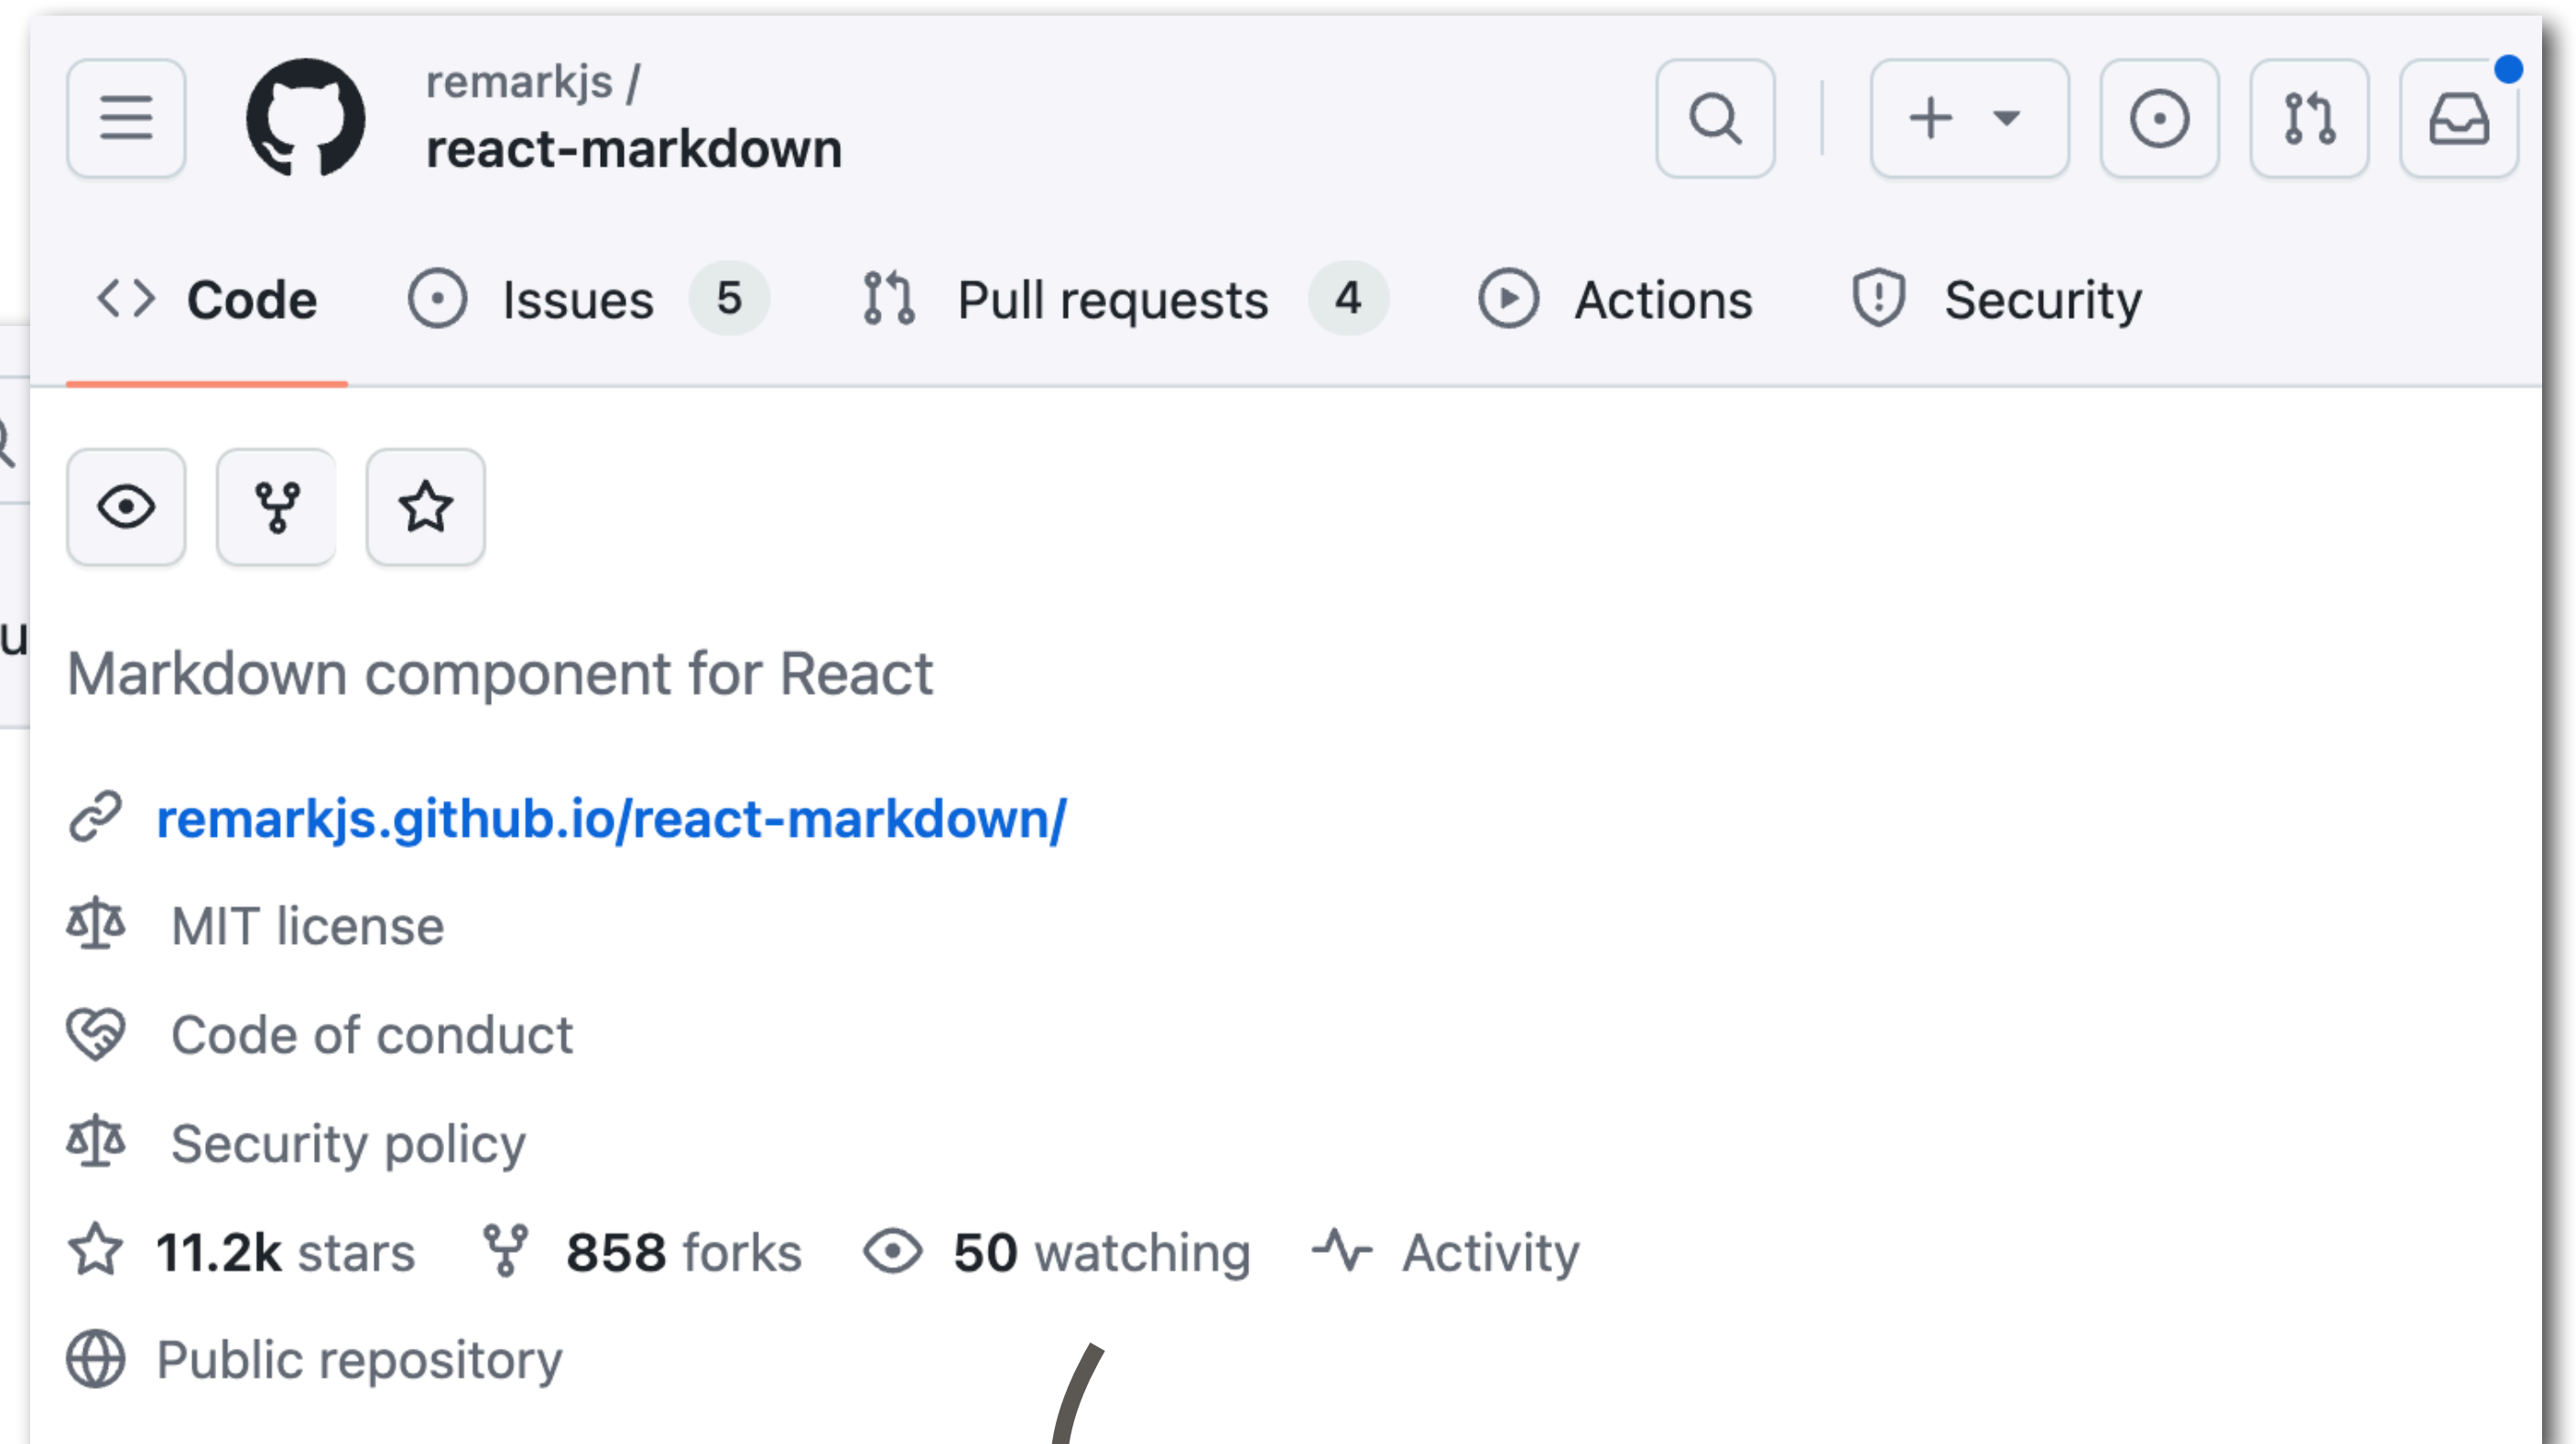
remarkjs /
react-markdown

Code Issues 5 Pull requests 4 Actions Security

Markdown component for React

remarkjs.github.io/react-markdown/

MIT license

Code of conduct

Security policy

11.2k stars 858 forks 50 watching Activity

Public repository